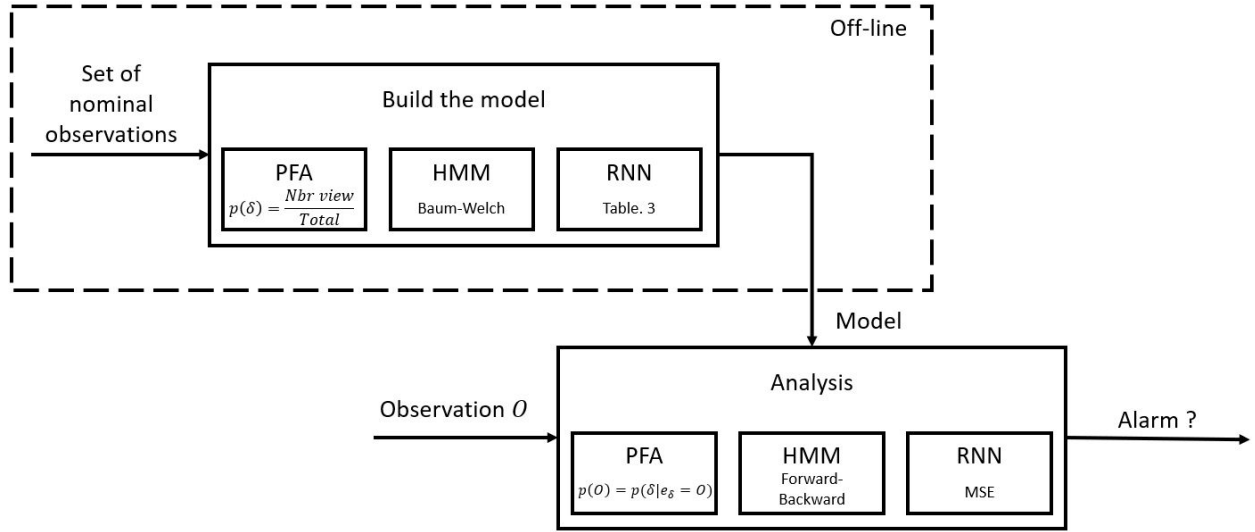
Off-line

Set of nominal observations

Build the model

PFA
$p(\delta) = \frac{Nbr\ view}{Total}$

HMM
Baum-Welch

RNN
Table. 3

Model

Analysis

Observation $O$

PFA
$p(O) = p(\delta | e_\delta = O)$

HMM
Forward-Backward

RNN
MSE

Alarm ?